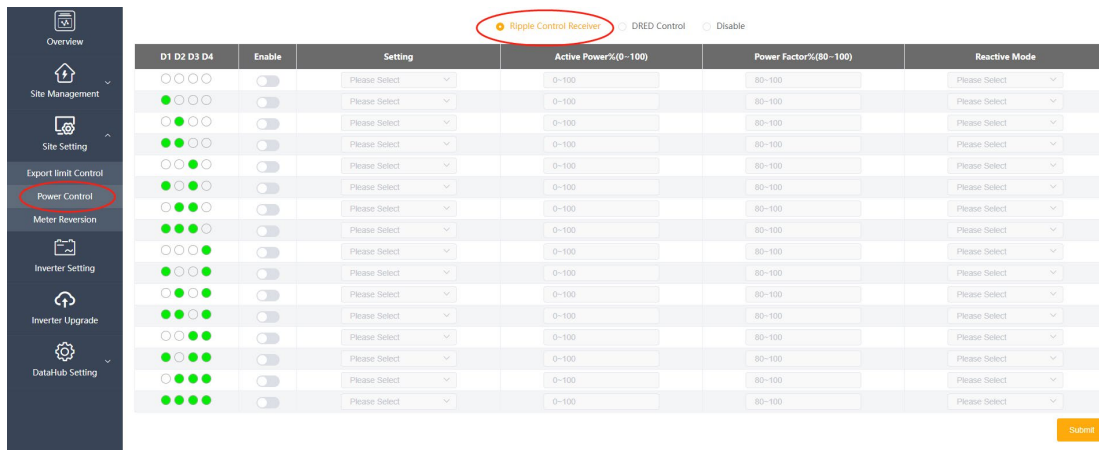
Overview

Site Management

Site Setting

Export limit Control

Power Control

Meter Reversion

Inverter Setting

Inverter Upgrade

DataHub Setting

Ripple Control Receiver DRED Control Disable

| D1 D2 D3 D4 | Enable | Setting | Active Power%(0~100) | Power Factor%(80~100) | Reactive Mode |
|---|---|---|---|---|---|
| | | Please Select | 0~100 | 80~100 | Please Select |
| | | Please Select | 0~100 | 80~100 | Please Select |
| | | Please Select | 0~100 | 80~100 | Please Select |
| | | Please Select | 0~100 | 80~100 | Please Select |
| | | Please Select | 0~100 | 80~100 | Please Select |
| | | Please Select | 0~100 | 80~100 | Please Select |
| | | Please Select | 0~100 | 80~100 | Please Select |
| | | Please Select | 0~100 | 80~100 | Please Select |
| | | Please Select | 0~100 | 80~100 | Please Select |
| | | Please Select | 0~100 | 80~100 | Please Select |
| | | Please Select | 0~100 | 80~100 | Please Select |
| | | Please Select | 0~100 | 80~100 | Please Select |
| | | Please Select | 0~100 | 80~100 | Please Select |
| | | Please Select | 0~100 | 80~100 | Please Select |
| | | Please Select | 0~100 | 80~100 | Please Select |
| | | Please Select | 0~100 | 80~100 | Please Select |

Submit